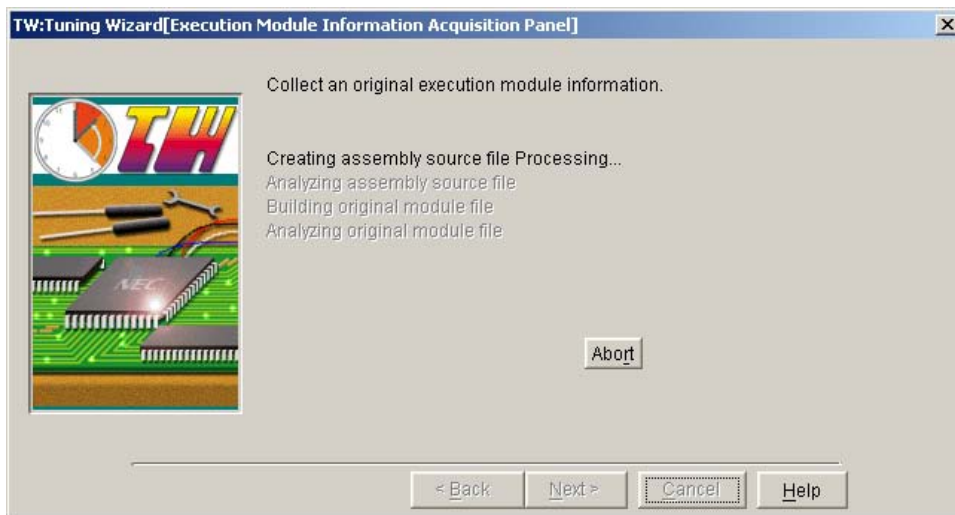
TW:Tuning Wizard[Execution Module Information Acquisition Panel]

X

TW

NEC

Collect an original execution module information.

Creating assembly source file Processing...
Analyzing assembly source file
Building original module file
Analyzing original module file

Abort

< Back

Next >

Cancel

Help